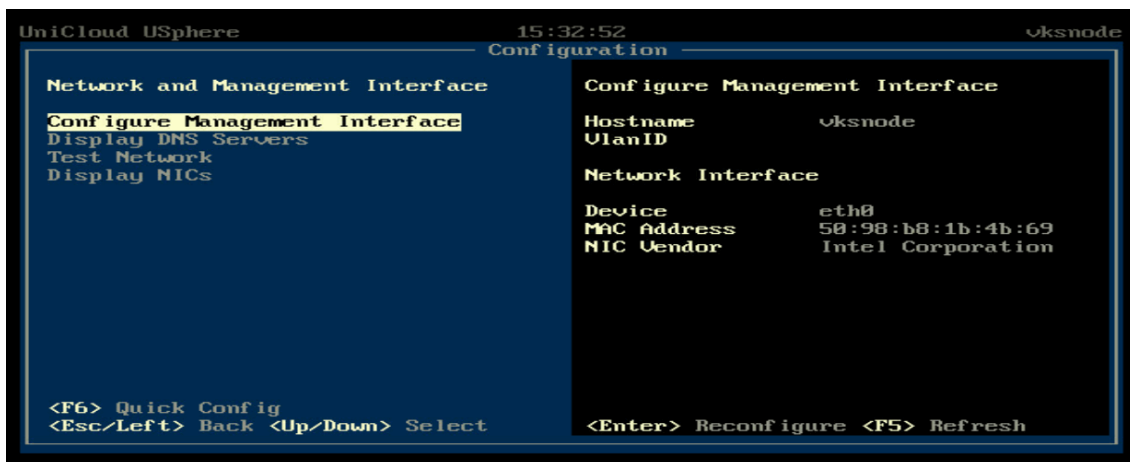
UniCloud USphere 15:32:52 vksnode

Configuration

Network and Management Interface

Configure Management Interface
Display DNS Servers
Test Network
Display NICs

<F6> Quick Config
<Esc/Left> Back <Up/Down> Select

Configure Management Interface

Hostname vksnode
VlanID

Network Interface

Device eth0
MAC Address 50:98:b8:1b:4b:69
NIC Vendor Intel Corporation

<Enter> Reconfigure <F5> Refresh